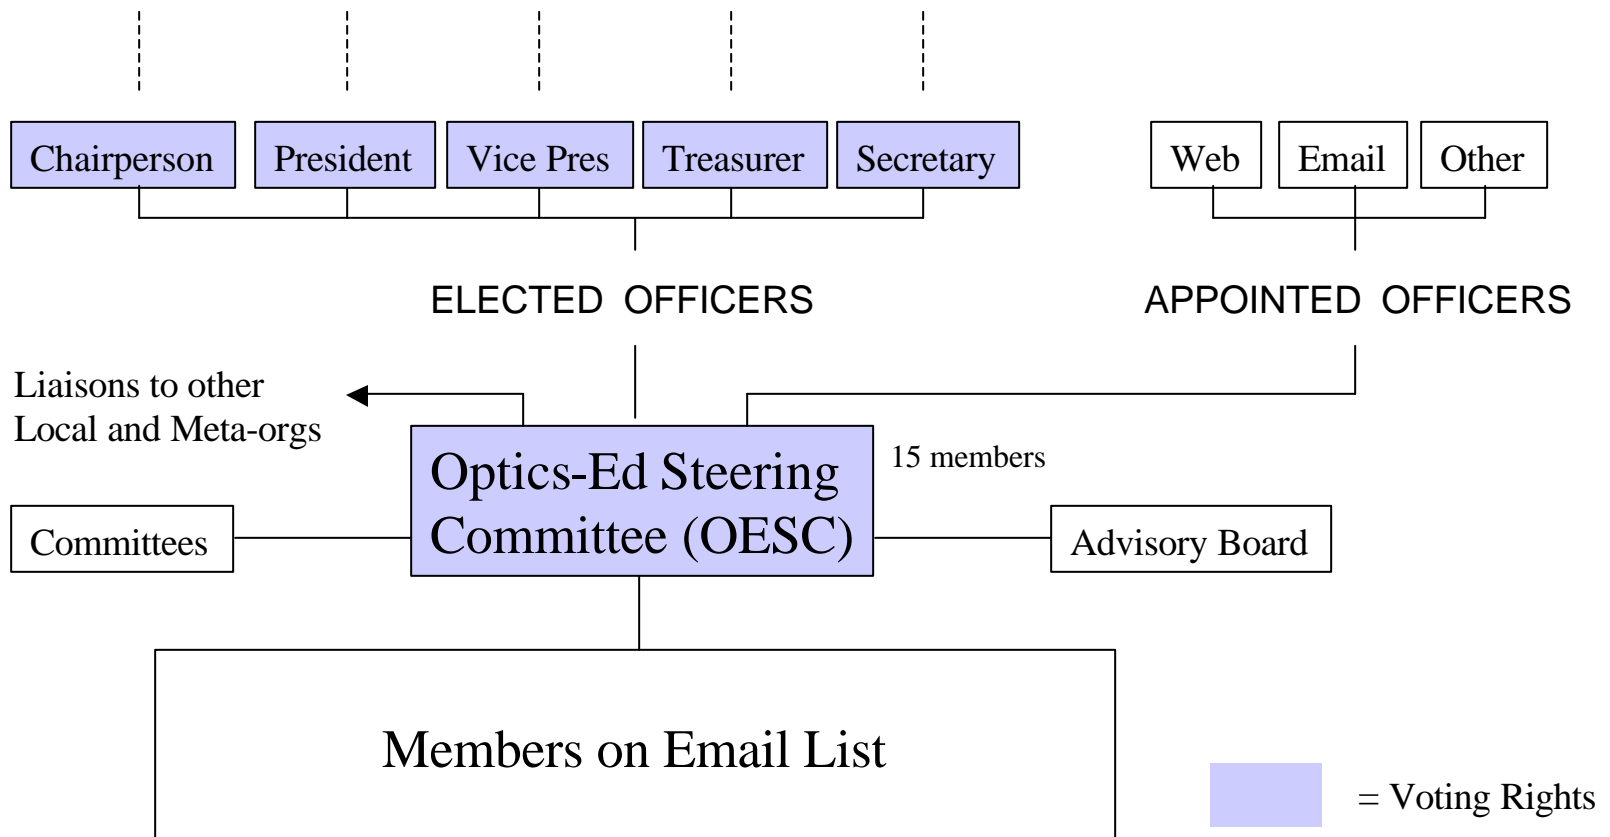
Chairperson
President
Vice Pres
Treasurer
Secretary

Web
Email
Other

ELECTED OFFICERS

APPOINTED OFFICERS

Liaisons to other Local and Meta-orgs

Optics-Ed Steering Committee (OESC)

15 members

Committees

Advisory Board

Members on Email List

= Voting Rights